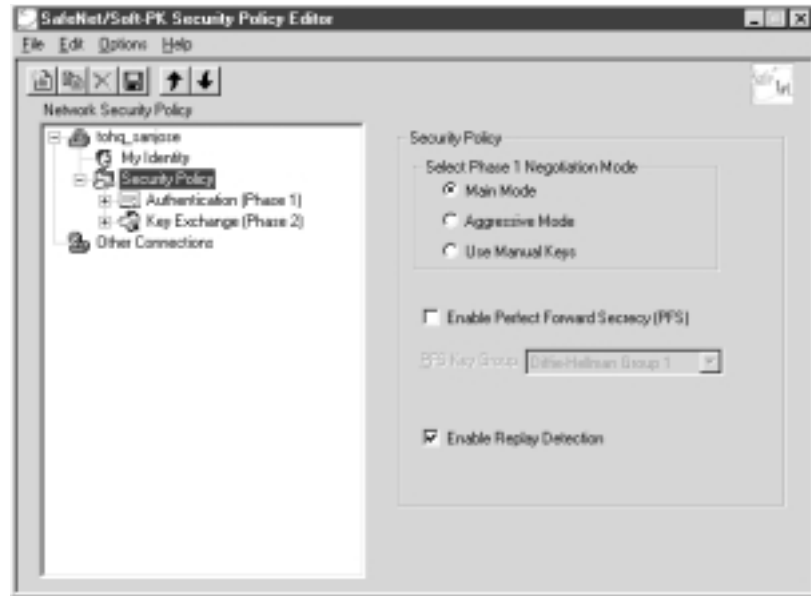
SafeNet/Soft-PK Security Policy Editor

File Edit Options Help

Network Security Policy

tohq_sanjose
My Identity
Security Policy
Authentication (Phase 1)
Key Exchange (Phase 2)
Other Connections

Security Policy

Select Phase 1 Negotiation Mode

Main Mode

Aggressive Mode

Use Manual Keys

Enable Perfect Forward Secrecy (PFS)

PFS Key Group Diffie-Hellman Group 1

Enable Replay Detection